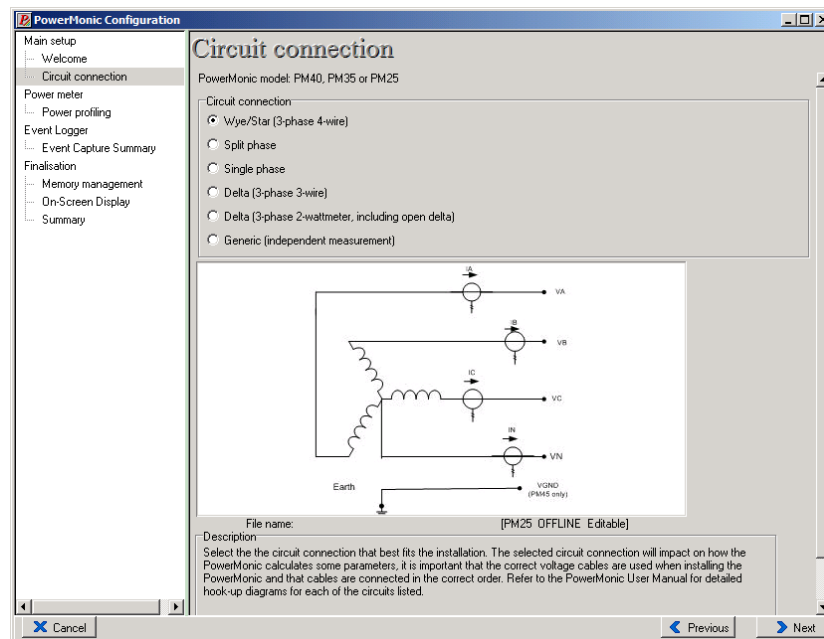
PowerMonic Configuration

Main setup
Welcome
Circuit connection
Power meter
Power profiling
Event Logger
Event Capture Summary
Finalisation
Memory management
On-Screen Display
Summary

Circuit connection

PowerMonic model: PM40, PM35 or PM25

Circuit connection
Wye/Star (3-phase 4-wire)
Split phase
Single phase
Delta (3-phase 3-wire)
Delta (3-phase 2-wattmeter, including open delta)
Generic (independent measurement)

IA
VA
IB
VB
IC
VC
IN
VN
Earth
VGND
(PM45 only)

File name:
[PM25 OFFLINE Editable]

Description
Select the the circuit connection that best fits the installation. The selected circuit connection will impact on how the PowerMonic calculates some parameters, it is important that the correct voltage cables are used when installing the PowerMonic and that cables are connected in the correct order. Refer to the PowerMonic User Manual for detailed hook-up diagrams for each of the circuits listed.

Cancel
Previous
Next